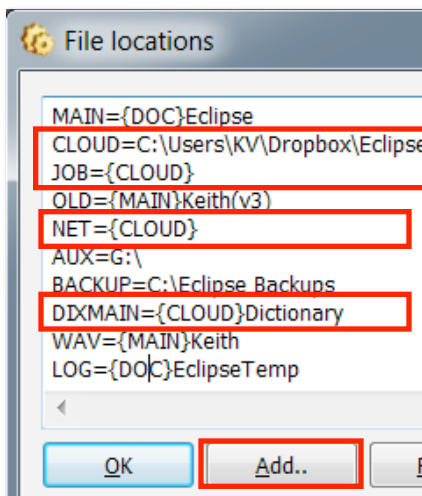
File locations

MAIN={DOC}Eclipse
CLOUD=C:\Users\KV\Dropbox\Eclipse
JOB={CLOUD}
OLD={MAIN}Keith(v3)
NET={CLOUD}
AUX=G:\
BACKUP=C:\Eclipse Backups
DIXMAIN={CLOUD}Dictionary
WAV={MAIN}Keith
LOG={DOC}EclipseTemp

OK
Add..
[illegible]